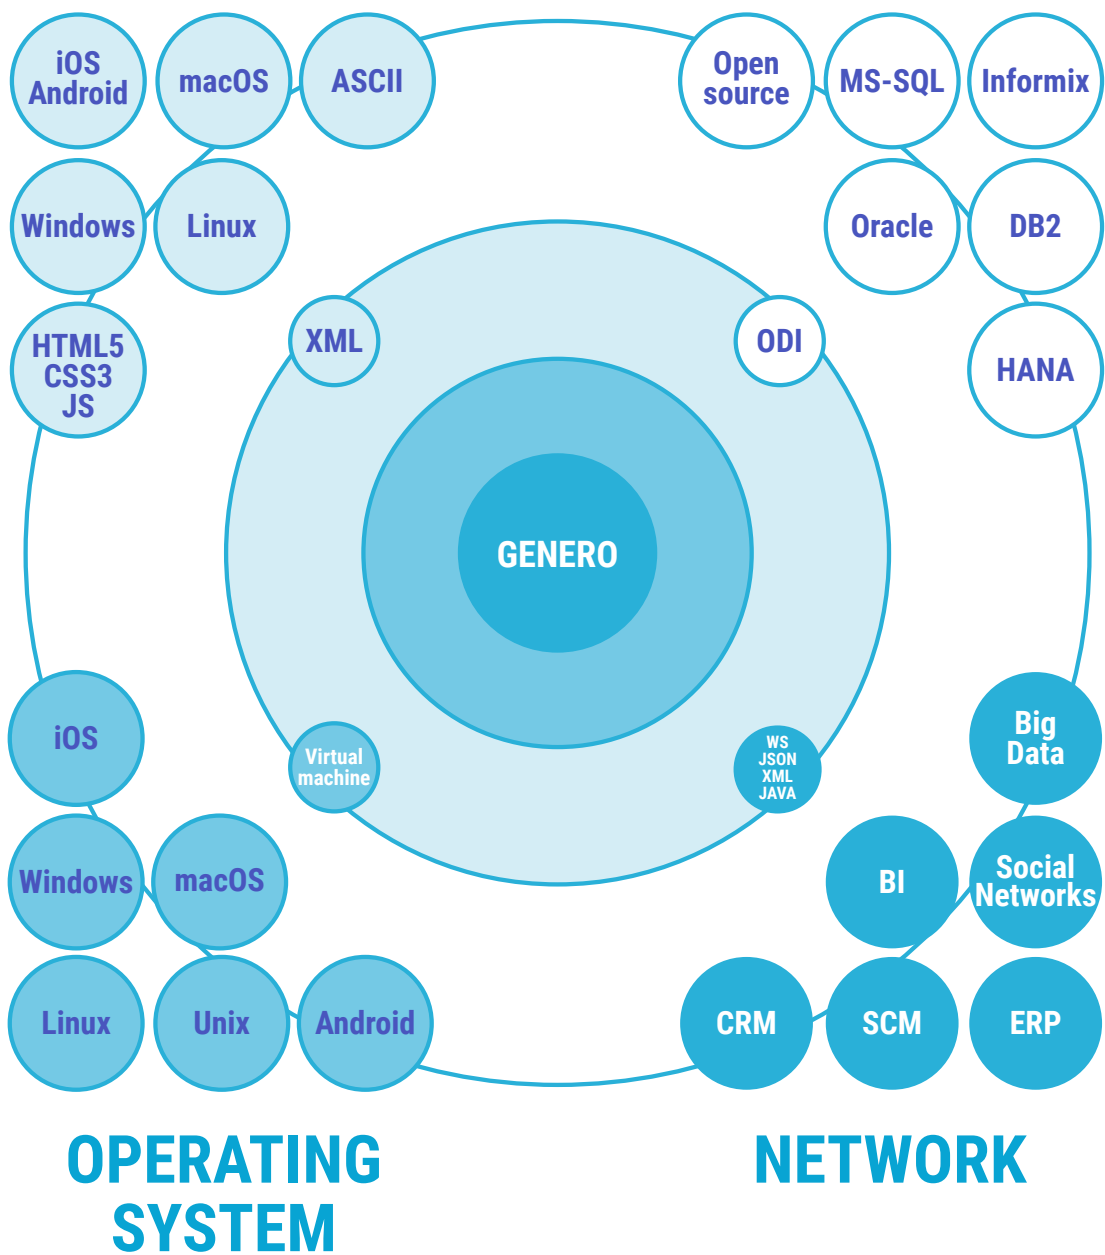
iOS
Android

macOS

ASCII

Open source

MS-SQL

Informix

Windows

Linux

Oracle

DB2

HTML5
CSS3
JS

XML

ODI

HANA

GENERO

iOS

Virtual machine

WS
JSON
XML
JAVA

Big Data

Windows

macOS

BI

Social Networks

Linux

Unix

Android

CRM

SCM

ERP

OPERATING SYSTEM

NETWORK